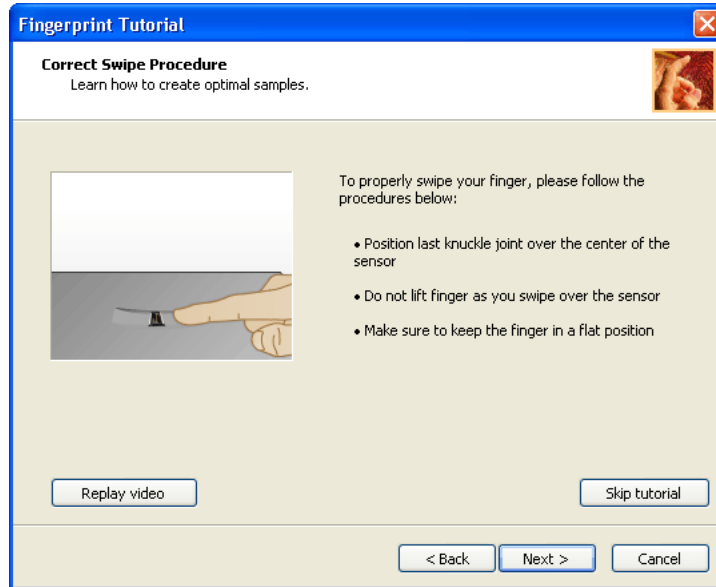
Fingerprint Tutorial

Correct Swipe Procedure
Learn how to create optimal samples.

To properly swipe your finger, please follow the procedures below:

• Position last knuckle joint over the center of the sensor

• Do not lift finger as you swipe over the sensor

• Make sure to keep the finger in a flat position

Replay video

Skip tutorial

< Back

Next >

Cancel